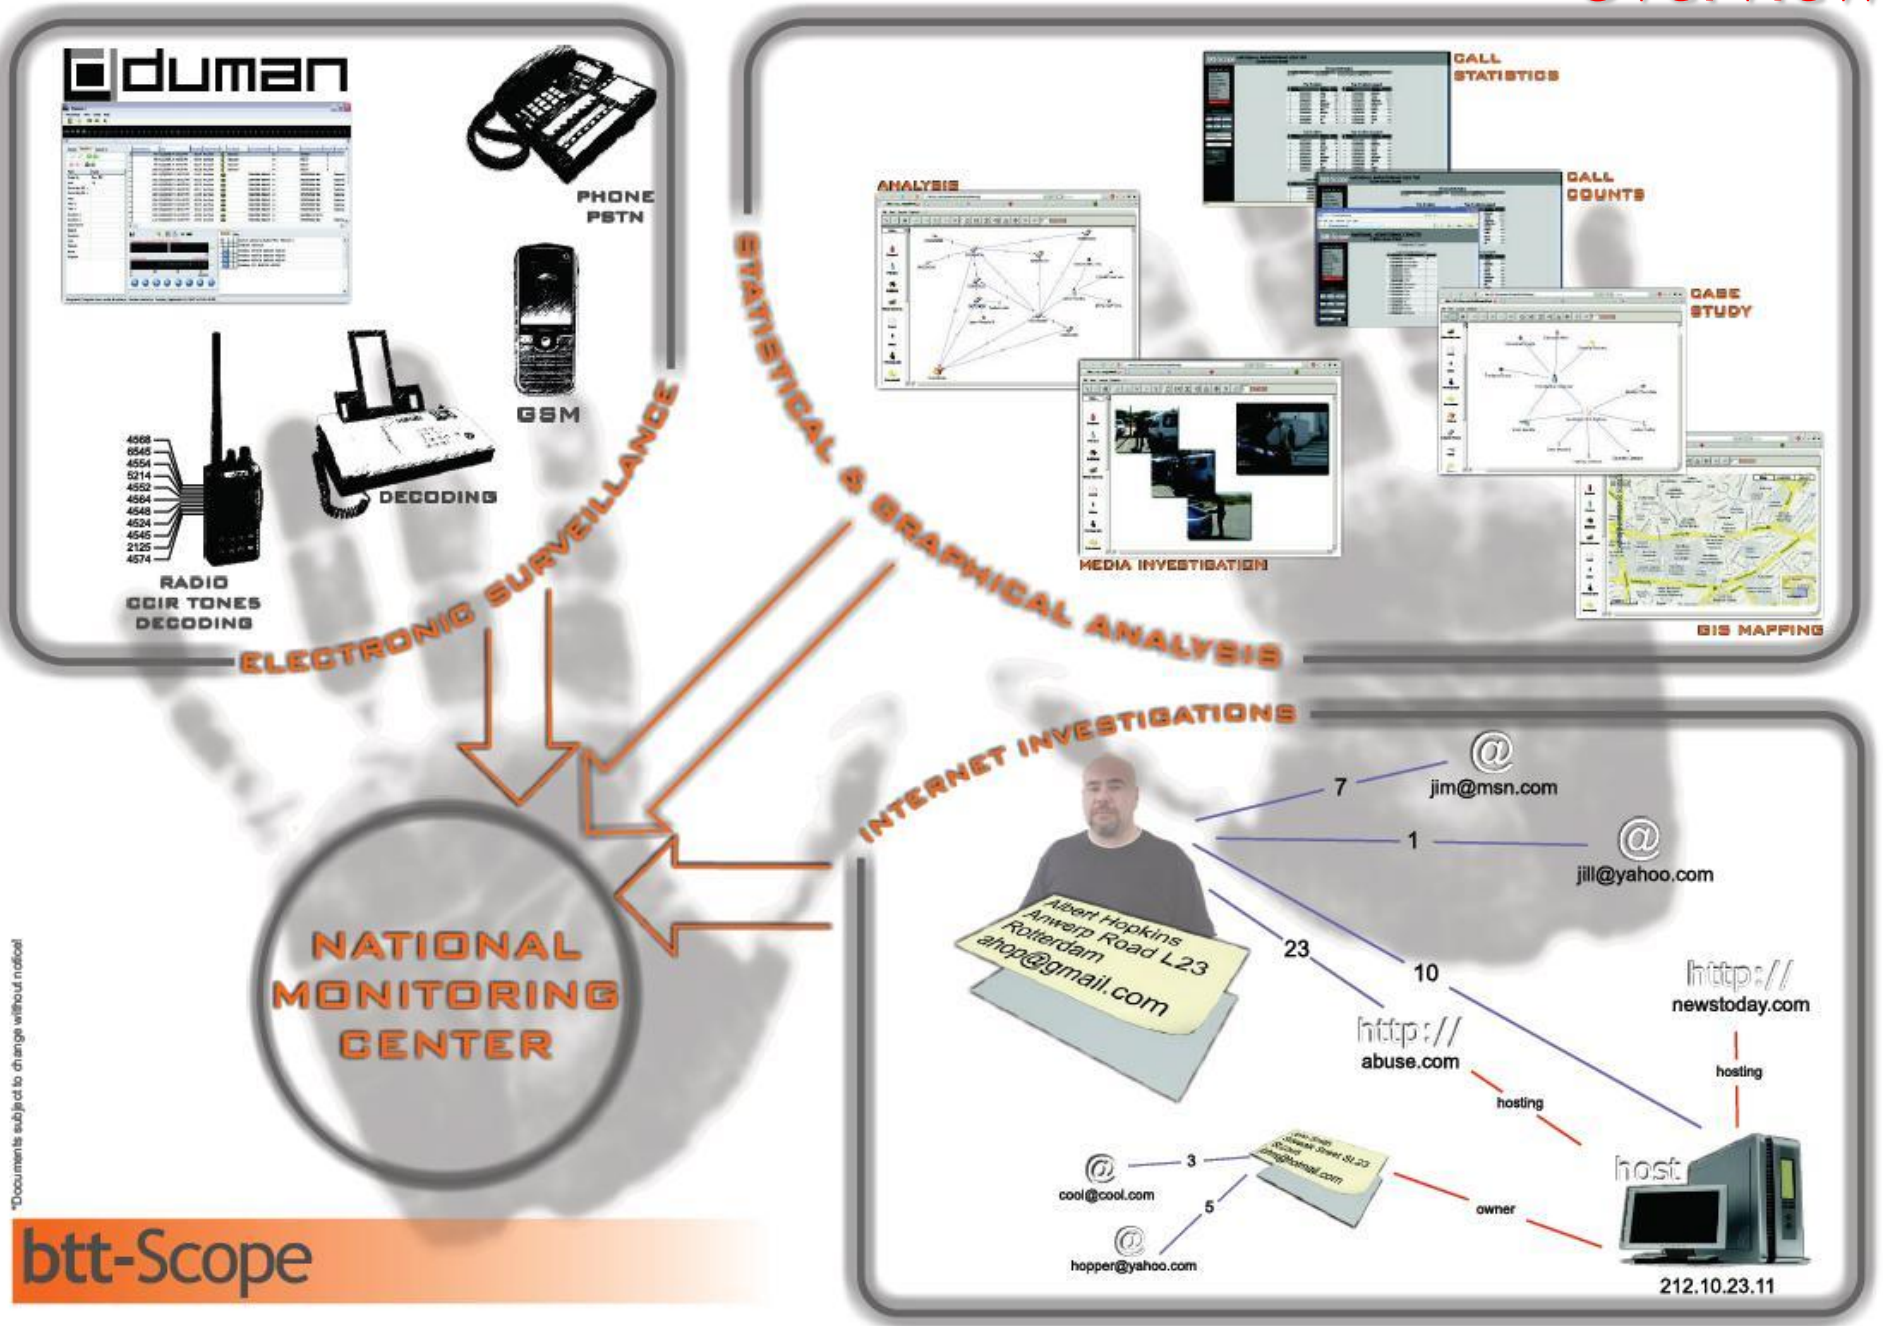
duman

PHONE
PSTN

GSM

4568
6545
4554
5214
4552
4564
4548
4524
4545
2125
4574

RADIO
CCIR TONES
DECODING

DECODING

ELECTRONIC SURVEILLANCE

STATISTICAL & GRAPHICAL ANALYSIS

CALL
STATISTICS

CALL
COUNTS

ANALYSIS

CASE
STUDY

MEDIA INVESTIGATION

GIS MAPPING

INTERNET INVESTIGATIONS

NATIONAL
MONITORING
CENTER

7
jim@msn.com

1
jill@yahoo.com

Albert Hopkins
Anwerp Road L23
Rotterdam
ahop@gmail.com

23

10

http://
newstoday.com

http://
abuse.com

hosting

hosting

3
cool@cool.com

5
hopper@yahoo.com

owner

host

212.10.23.11

"Documents subject to change without notice!

btt-Scope